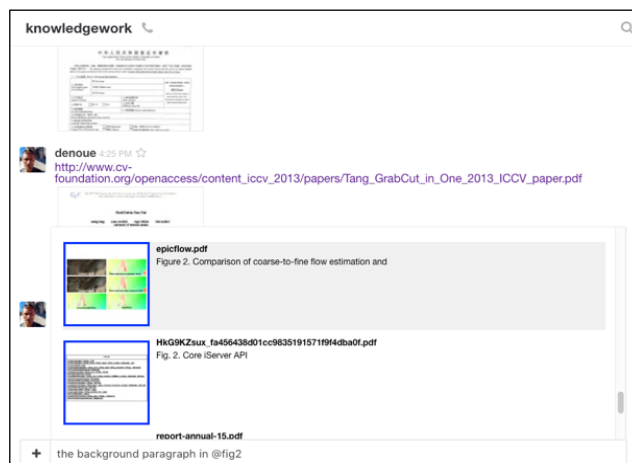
knowledgework

denoue 4:25 PM
http://www.cv-foundation.org/openaccess/content_iccv_2013/papers/Tang_GrabCut_in_One_2013_ICCV_paper.pdf

epicflow.pdf
Figure 2. Comparison of coarse-to-fine flow estimation and

HkG9KZsux_fa456438d01cc9835191571f9f4dba0f.pdf
Fig. 2. Core iServer API

report-annual-15.pdf

+ the background paragraph in @fig2